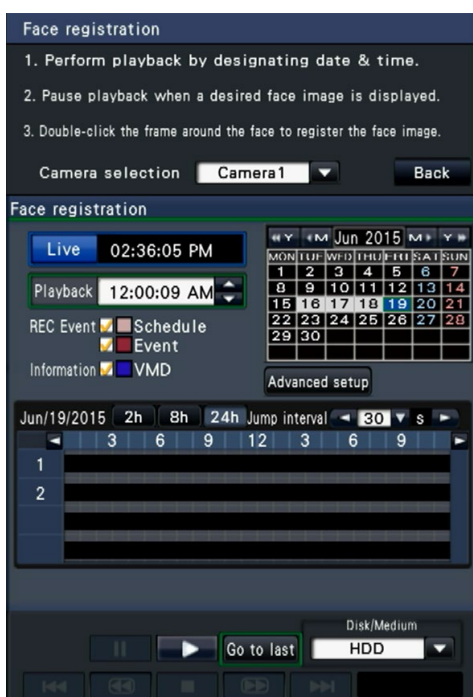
Face registration

1. Perform playback by designating date & time.

2. Pause playback when a desired face image is displayed.

3. Double-click the frame around the face to register the face image.

Camera selection Camera1 Back

Face registration

Live 02:36:05 PM

Playback 12:00:09 AM

REC Event Schedule
Event

Information VMD

Y M Jun 2015 M Y

| MON | TUE | WED | THU | FRI | SAT | SUN |
|---|---|---|---|---|---|---|
| 1 | 2 | 3 | 4 | 5 | 6 | 7 |
| 8 | 9 | 10 | 11 | 12 | 13 | 14 |
| 15 | 16 | 17 | 18 | 19 | 20 | 21 |
| 22 | 23 | 24 | 25 | 26 | 27 | 28 |
| 29 | 30 | | | | | |

Advanced setup

Jun/19/2015 2h 8h 24h Jump interval 30 s

3 6 9 12 3 6 9

1

2

Go to last

Disk/Medium

HDD